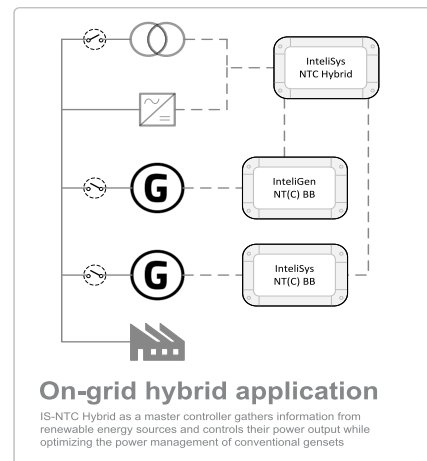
InteliSys NTC Hybrid

G

InteliGen NT(C) BB

G

InteliSys NT(C) BB

On-grid hybrid application

IS-NTC Hybrid as a master controller gathers information from renewable energy sources and controls their power output while optimizing the power management of conventional gensets